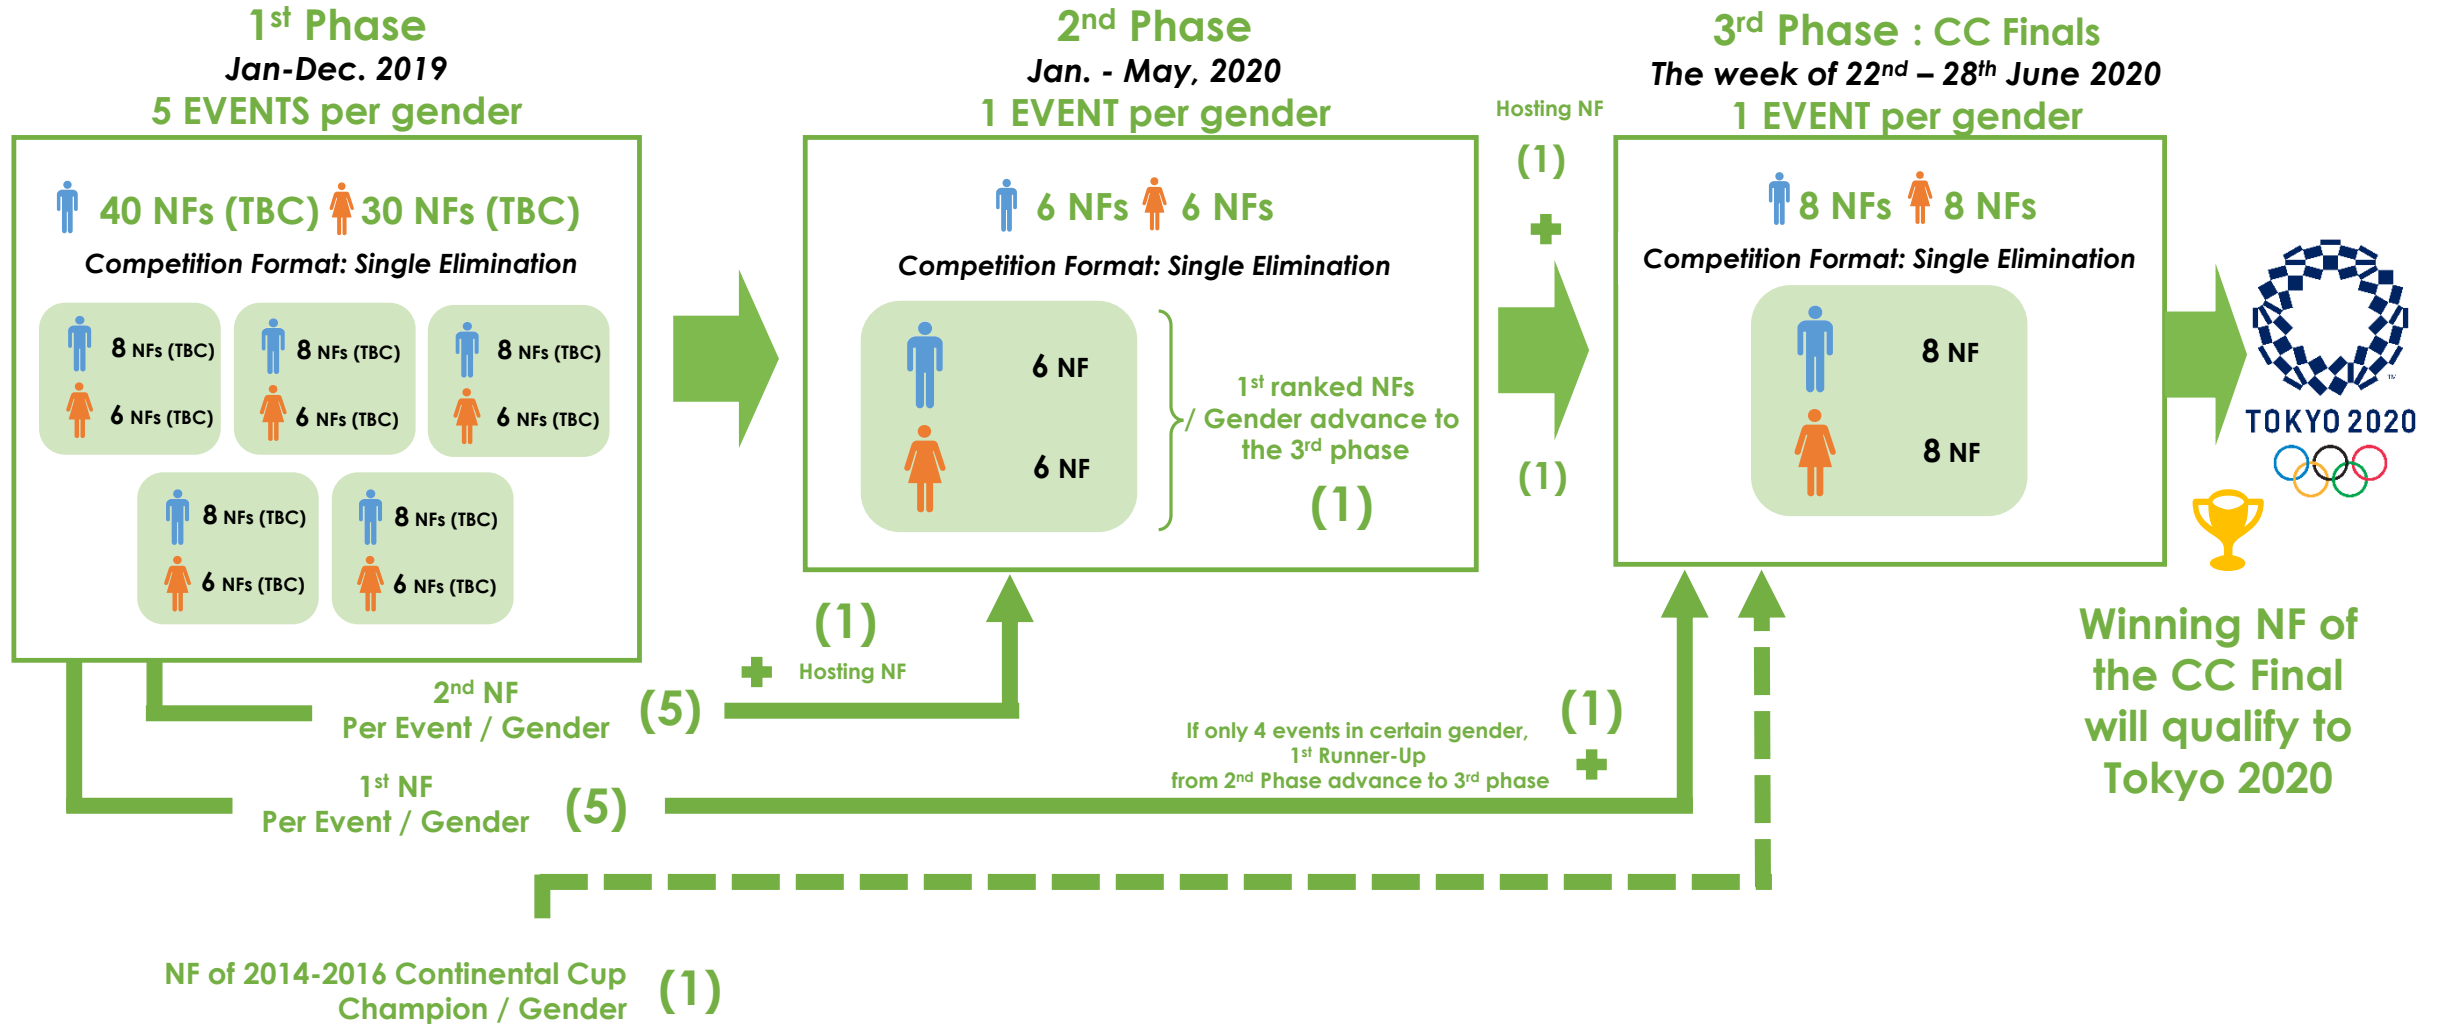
1$^{st}$ Phase
Jan-Dec. 2019
5 EVENTS per gender

40 NFs (TBC) 30 NFs (TBC)
Competition Format: Single Elimination

8 NFs (TBC)
6 NFs (TBC)

8 NFs (TBC)
6 NFs (TBC)

8 NFs (TBC)
6 NFs (TBC)

8 NFs (TBC)
6 NFs (TBC)

8 NFs (TBC)
6 NFs (TBC)

2$^{nd}$ Phase
Jan. - May, 2020
1 EVENT per gender

6 NFs 6 NFs
Competition Format: Single Elimination

6 NF
6 NF

1$^{st}$ ranked NFs / Gender advance to the 3$^{rd}$ phase
(1)

Hosting NF
(1)
(1)

3$^{rd}$ Phase : CC Finals
The week of 22$^{nd}$ – 28$^{th}$ June 2020
1 EVENT per gender

8 NFs 8 NFs
Competition Format: Single Elimination

8 NF
8 NF

TOKYO 2020

Winning NF of the CC Final will qualify to Tokyo 2020

(1)
Hosting NF

2$^{nd}$ NF
Per Event / Gender
(5)

If only 4 events in certain gender, 1$^{st}$ Runner-Up from 2$^{nd}$ Phase advance to 3$^{rd}$ phase
(1)

1$^{st}$ NF
Per Event / Gender
(5)

NF of 2014-2016 Continental Cup Champion / Gender
(1)